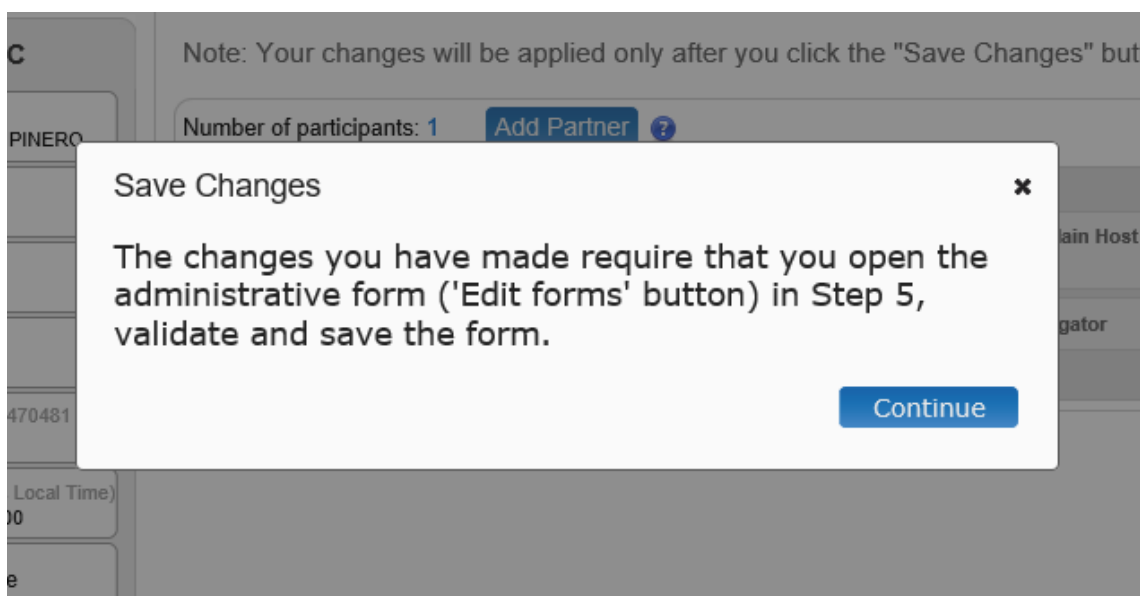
C

PINERO

470481

Local Time)
00

e

Note: Your changes will be applied only after you click the "Save Changes" but

Number of participants: 1 Add Partner ?

lain Host

gator

Save Changes ×

The changes you have made require that you open the administrative form ('Edit forms' button) in Step 5, validate and save the form.

Continue